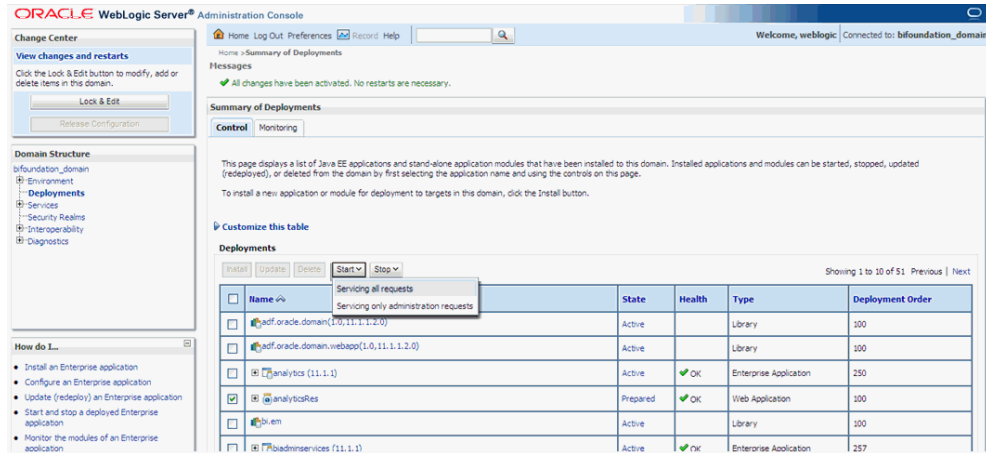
ORACLE WebLogic Server® Administration Console

Change Center

View changes and restarts

Click the Lock & Edit button to modify, add or delete items in this domain.

Lock & Edit

Release Configuration

Domain Structure

bifoundation_domain
Environment
Deployments
Services
Security Realms
Interoperability
Diagnostics

How do I...

• Install an Enterprise application
• Configure an Enterprise application
• Update (redeploy) an Enterprise application
• Start and stop a deployed Enterprise application
• Monitor the modules of an Enterprise application

Home Log Out Preferences Record Help

Welcome, weblogic Connected to: bifoundation_domain

Home >Summary of Deployments

Messages

All changes have been activated. No restarts are necessary.

Summary of Deployments

Control Monitoring

This page displays a list of Java EE applications and stand-alone application modules that have been installed to this domain. Installed applications and modules can be started, stopped, updated (redeployed), or deleted from the domain by first selecting the application name and using the controls on this page.

To install a new application or module for deployment to targets in this domain, click the Install button.

Customize this table

Deployments

Install Update Delete Start Stop

Servicing all requests
Servicing only administration requests

Showing 1 to 10 of 51 Previous | Next

| | Name | State | Health | Type | Deployment Order |
|---|---|---|---|---|---|
| | adf.oracle.domain(1.0,11.1.1.2.0) | Active | | Library | 100 |
| | adf.oracle.domain.webapp(1.0,11.1.1.2.0) | Active | | Library | 100 |
| | analytics (11.1.1) | Active | OK | Enterprise Application | 250 |
| ✓ | analyticsRes | Prepared | OK | Web Application | 100 |
| | bi.em | Active | | Library | 100 |
| | biadminservices (11.1.1) | Active | OK | Enterprise Application | 257 |